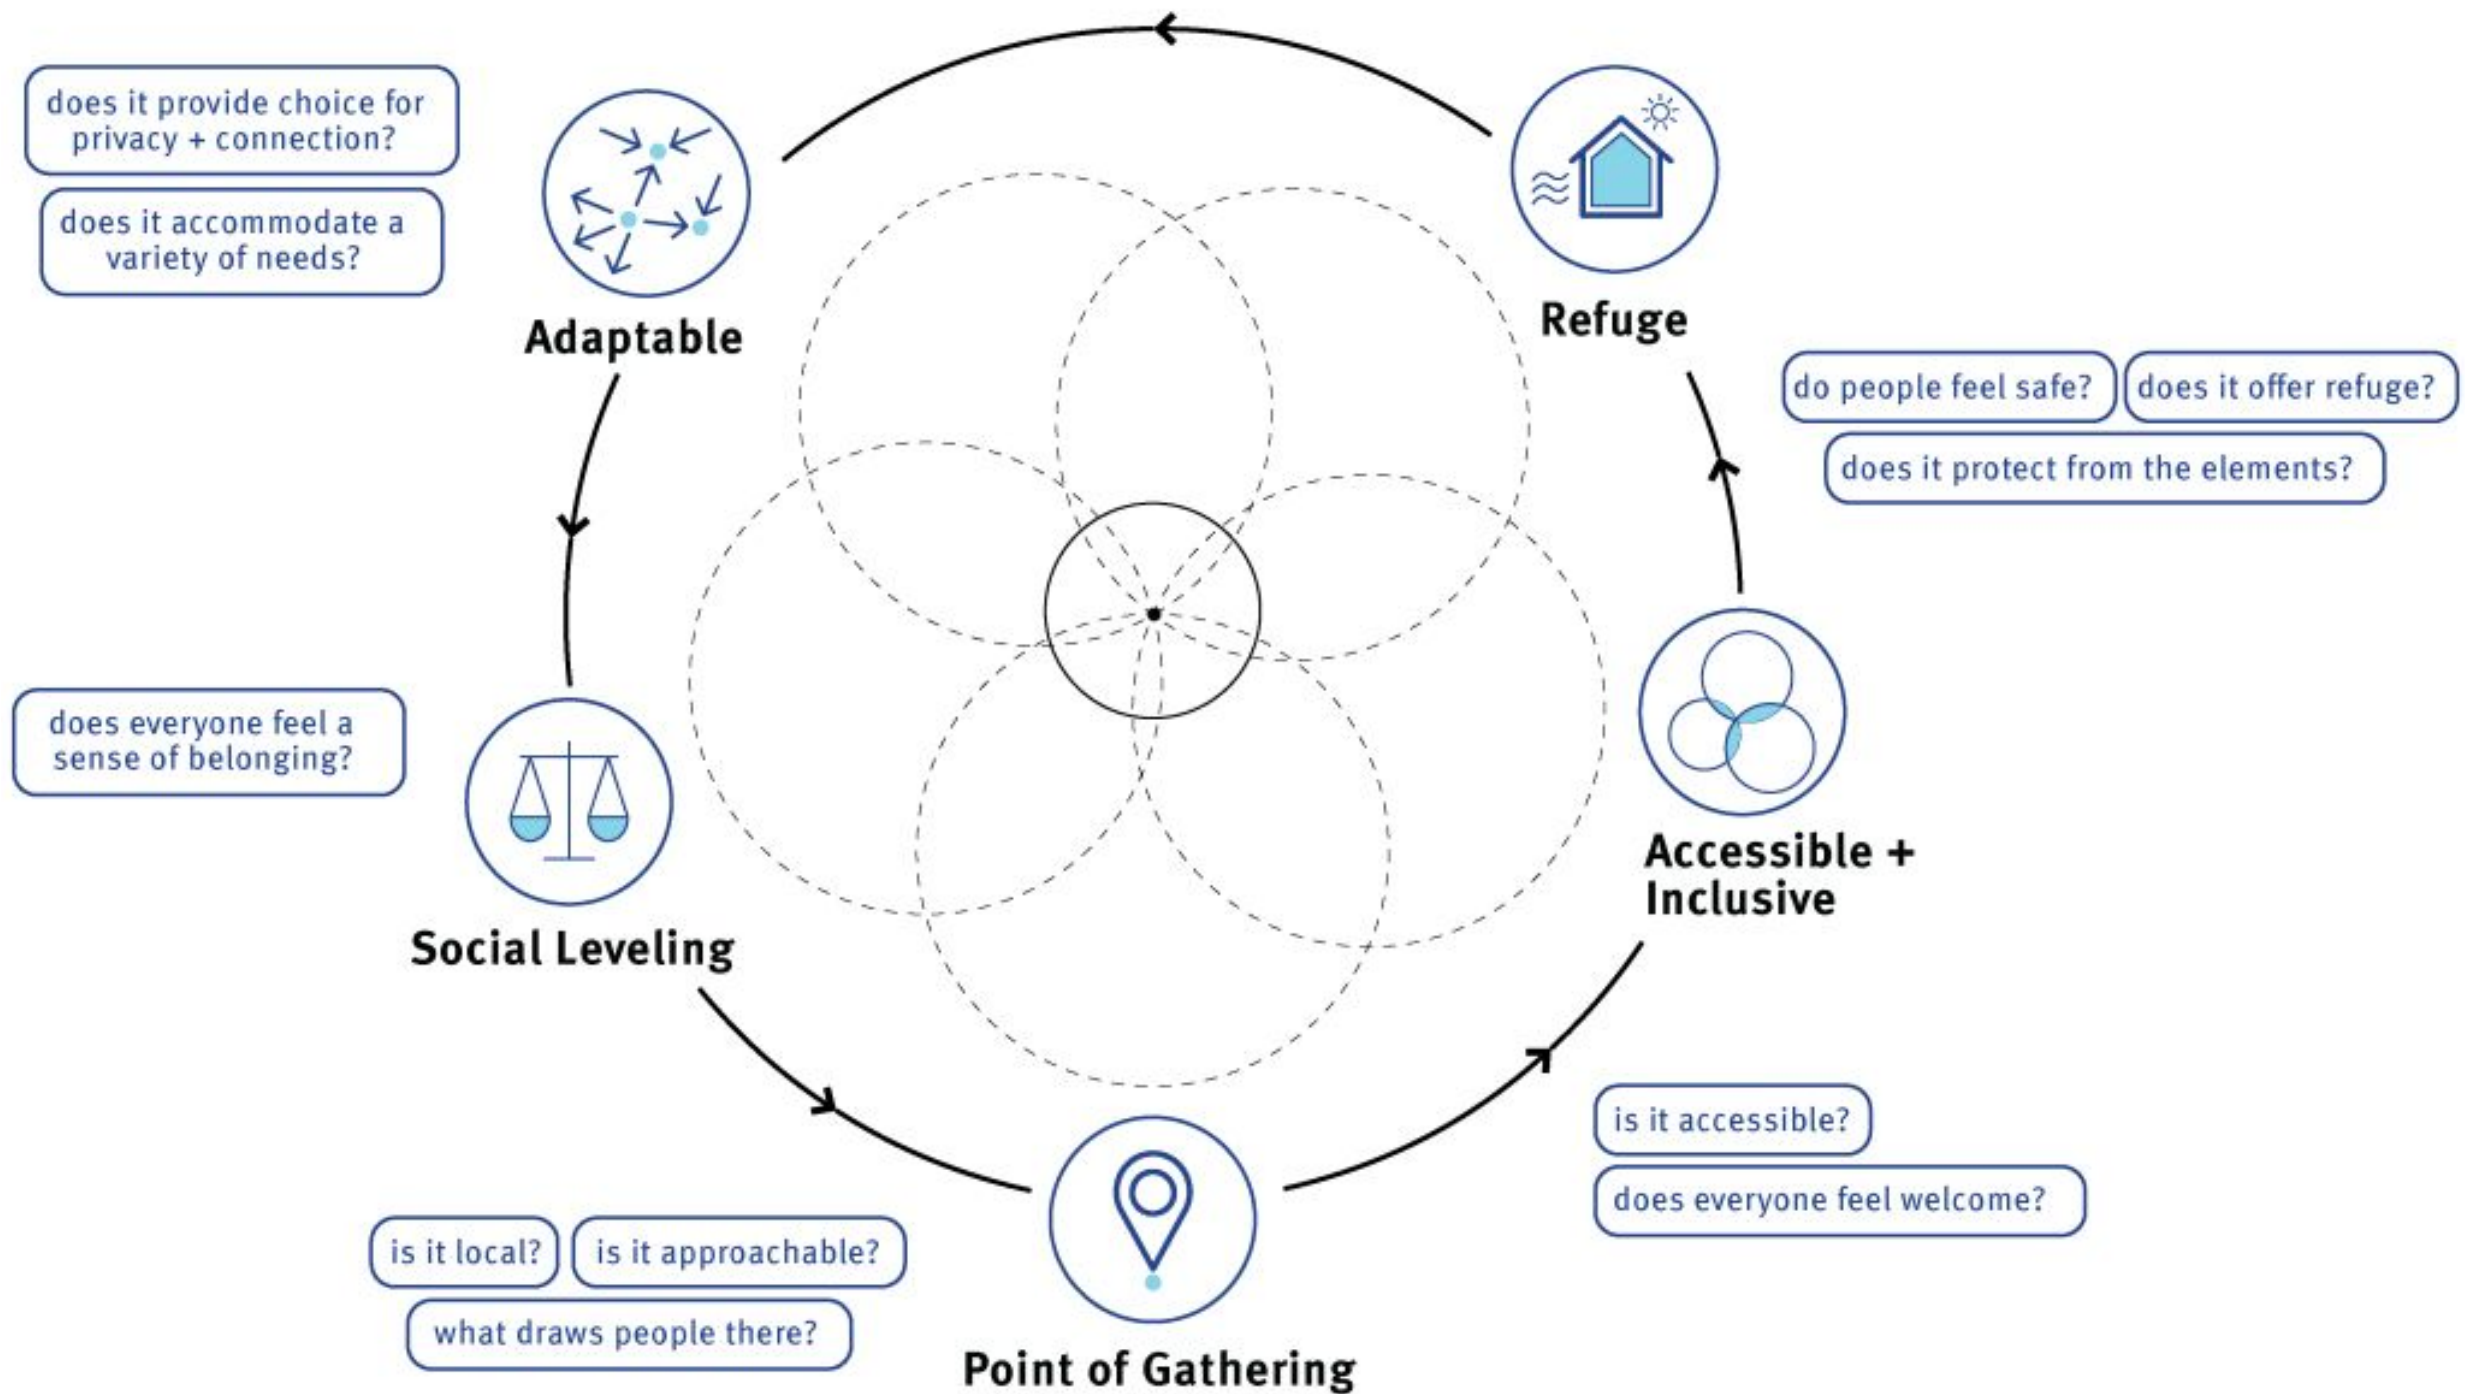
does it provide choice for privacy + connection?

does it accommodate a variety of needs?

Adaptable

Refuge

do people feel safe?

does it offer refuge?

does it protect from the elements?

does everyone feel a sense of belonging?

Social Leveling

Accessible + Inclusive

is it accessible?

does everyone feel welcome?

is it local?

is it approachable?

what draws people there?

Point of Gathering